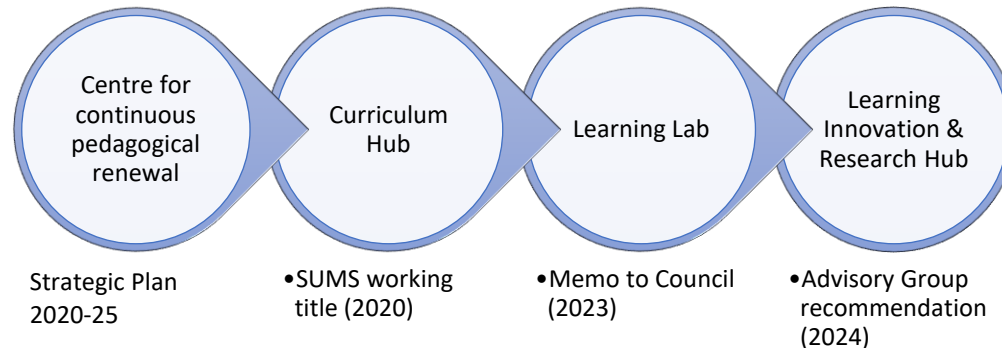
Centre for continuous pedagogical renewal

Curriculum Hub

Learning Lab

Learning Innovation & Research Hub

Strategic Plan 2020-25

•SUMS working title (2020)

•Memo to Council (2023)

•Advisory Group recommendation (2024)